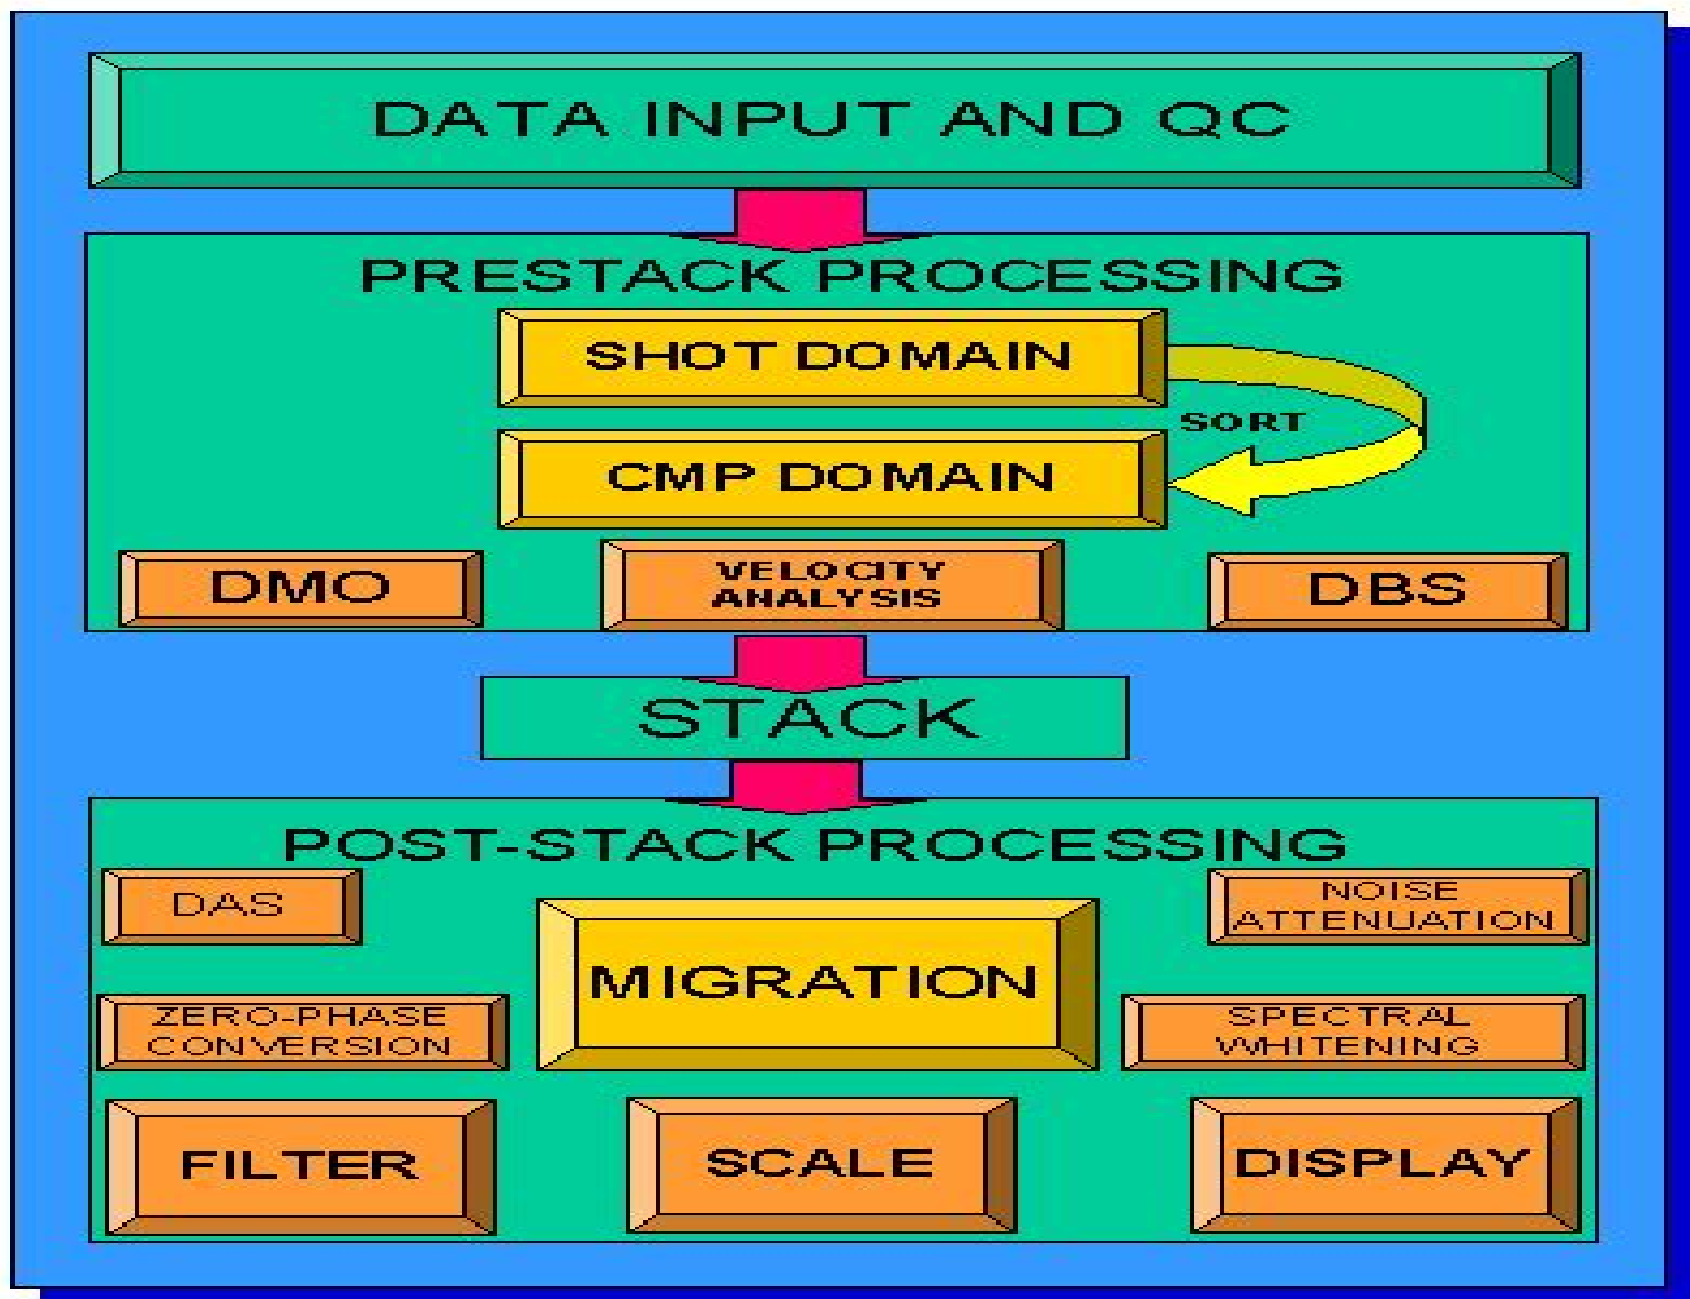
DATA INPUT AND QC

PRESTACK PROCESSING

SHOT DOMAIN

SORT

CMP DOMAIN

DMO

VELOCITY ANALYSIS

DBS

STACK

POST-STACK PROCESSING

DAS

NOISE ATTENUATION

MIGRATION

ZERO-PHASE CONVERSION

SPECTRAL WHITENING

FILTER

SCALE

DISPLAY